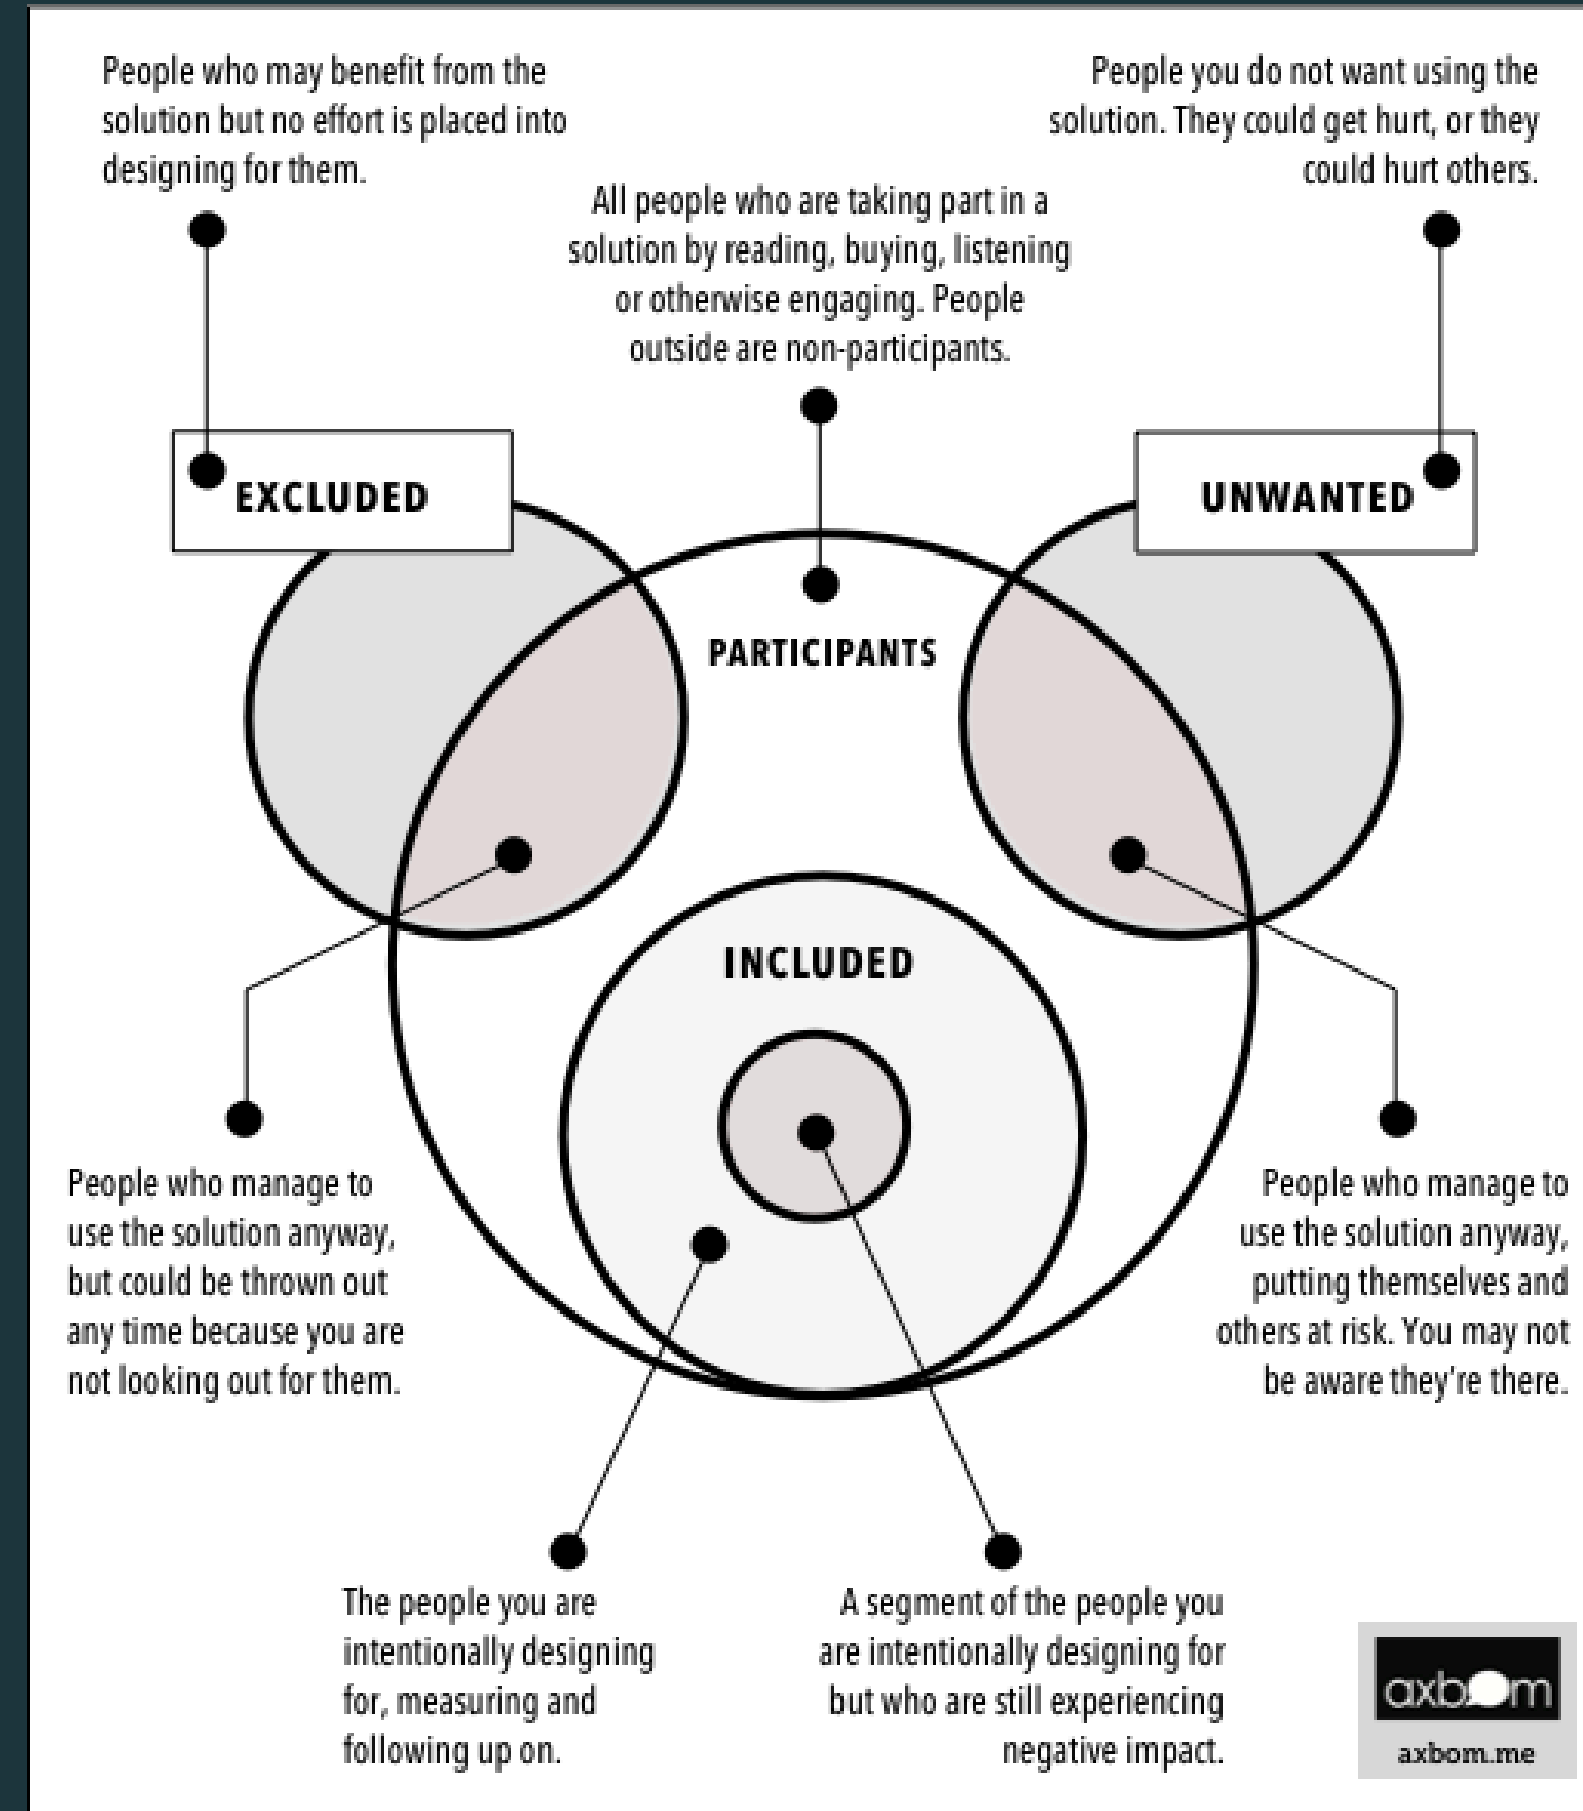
People who may benefit from the solution but no effort is placed into designing for them.

People you do not want using the solution. They could get hurt, or they could hurt others.

All people who are taking part in a solution by reading, buying, listening or otherwise engaging. People outside are non-participants.

EXCLUDED

UNWANTED

PARTICIPANTS

INCLUDED

People who manage to use the solution anyway, but could be thrown out any time because you are not looking out for them.

People who manage to use the solution anyway, putting themselves and others at risk. You may not be aware they're there.

The people you are intentionally designing for, measuring and following up on.

A segment of the people you are intentionally designing for but who are still experiencing negative impact.

axbom

axbom.me